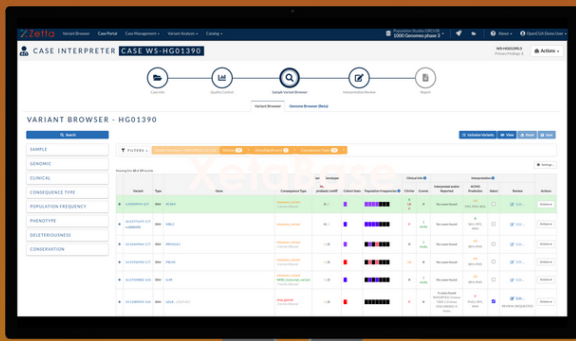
Zetta Variant Browser Case Portal Case Management Variant Analysis Catalog

1000 Genomes phase 3

About QueryCUA Demo User

CASE INTERPRETER CASE WS-HG01390

WS-HG01390

Actions

Overview

Quality Control

Sample Variant Browser

Interpretation Review

Report

Variant Browser

Genome Browser (Beta)

VARIANT BROWSER - HG01390

Search

SAMPLE

GENOMIC

CLINICAL

CONSEQUENCE TYPE

POPULATION FREQUENCY

PHENOTYPE

DELETERIOUSNESS

CONSERVATION

FILTERS

Initialize Variants

View

Reset

Save

Settings

Variant

Type

Gene

Consequence Type

Population Frequencies

ClinVar

Cosmic

Interpreted

Actions

Evidence

Evidence

Evidence

Evidence

Evidence

Evidence

Evidence

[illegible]